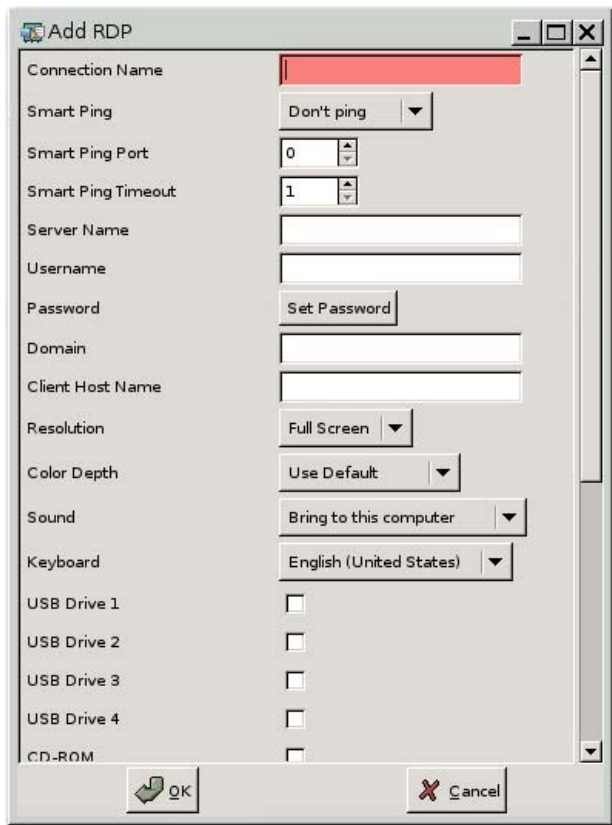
Add RDP

| | |
|---|---|
| Connection Name | |
| Smart Ping | Don't ping |
| Smart Ping Port | 0 |
| Smart Ping Timeout | 1 |
| Server Name | |
| Username | |
| Password | Set Password |
| Domain | |
| Client Host Name | |
| Resolution | Full Screen |
| Color Depth | Use Default |
| Sound | Bring to this computer |
| Keyboard | English (United States) |
| USB Drive 1 | |
| USB Drive 2 | |
| USB Drive 3 | |
| USB Drive 4 | |
| CD-ROM | |

OK Cancel